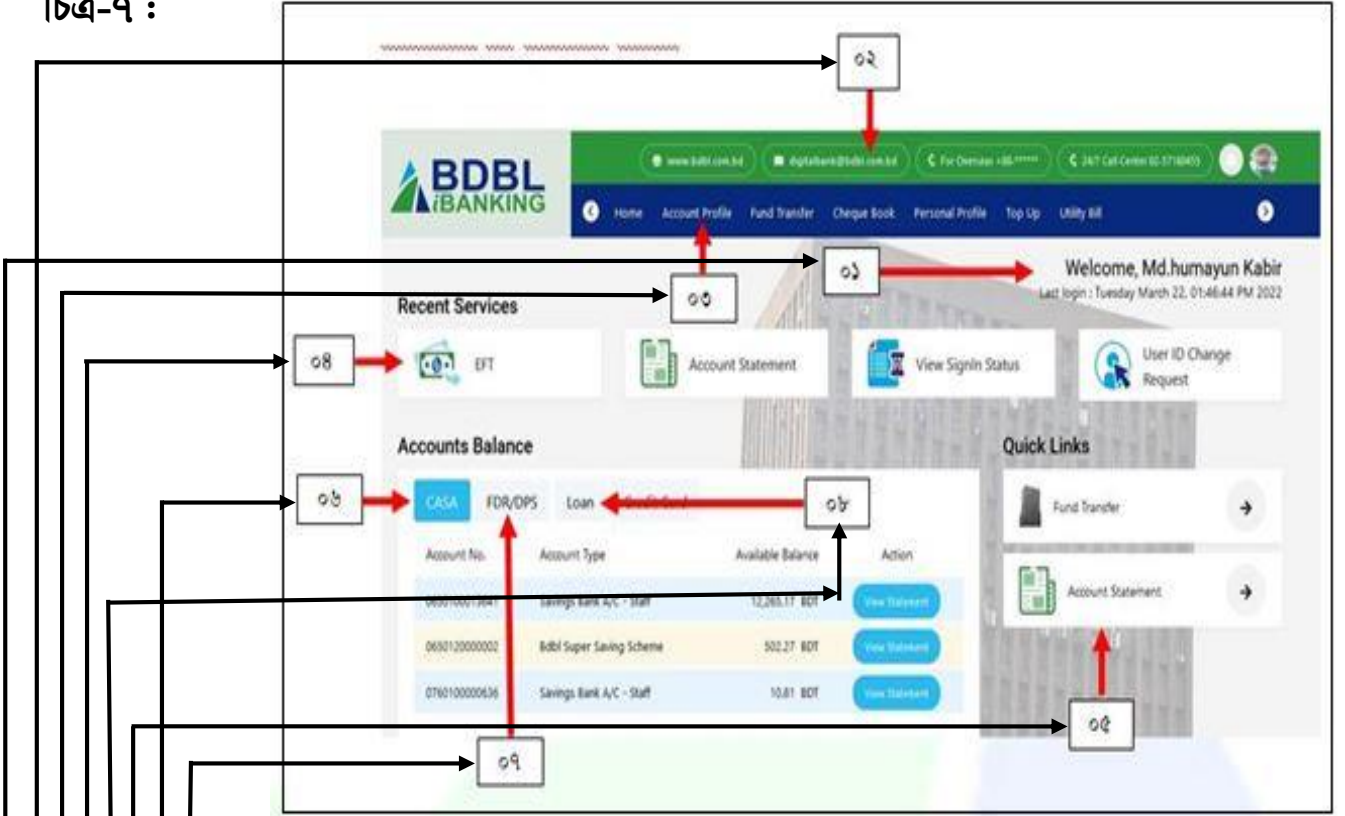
চিত্র-৭ :

০২

BDBL iBANKING

www.bdbl.com.bd digitalbank@bdbl.com.bd For Overseas +88****** 24/7 Call Center 02-57160455

Home Account Profile Fund Transfer Cheque Book Personal Profile Top Up Utility Bill

০১

Welcome, Md.humayun Kabir

Last login : Tuesday March 22, 01:46:44 PM 2022

০৩

Recent Services

০৪

EFT

Account Statement

View SignIn Status

User ID Change Request

Accounts Balance

Quick Links

০৬

CASA FDR/DPS Loan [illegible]

০৮

Fund Transfer

| Account No. | Account Type | Available Balance | Action |
|---|---|---|---|
| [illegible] | Savings Bank A/C - Staff | 12,265.17 BDT | View Statement |
| 0650120000002 | Bdbl Super Saving Scheme | 502.27 BDT | View Statement |
| 0760100000636 | Savings Bank A/C - Staff | 10.61 BDT | View Statement |

Account Statement

০৫

০৭